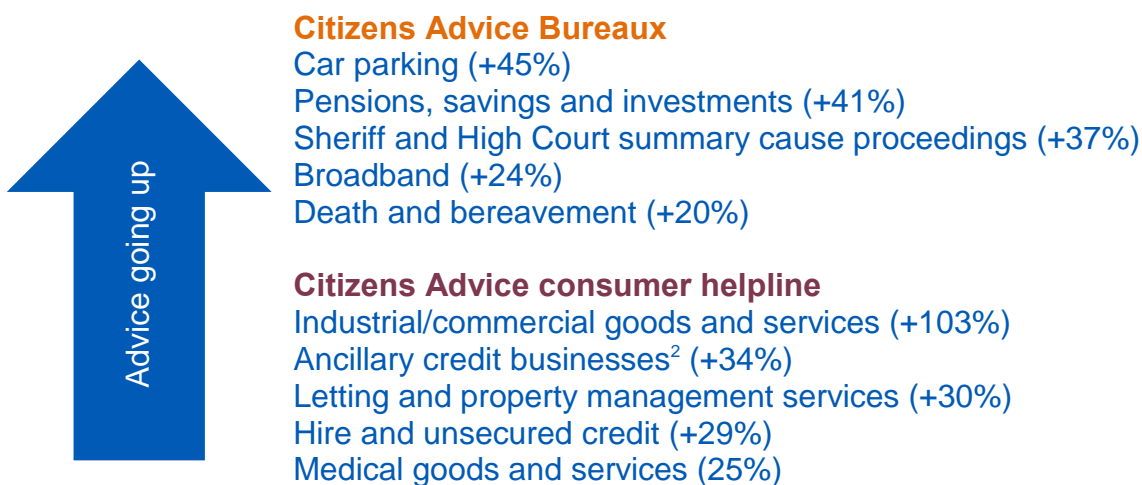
Advice going up

Citizens Advice Bureaux
Car parking (+45%)
Pensions, savings and investments (+41%)
Sheriff and High Court summary cause proceedings (+37%)
Broadband (+24%)
Death and bereavement (+20%)

Citizens Advice consumer helpline
Industrial/commercial goods and services (+103%)
Ancillary credit businesses$^2$ (+34%)
Letting and property management services (+30%)
Hire and unsecured credit (+29%)
Medical goods and services (25%)